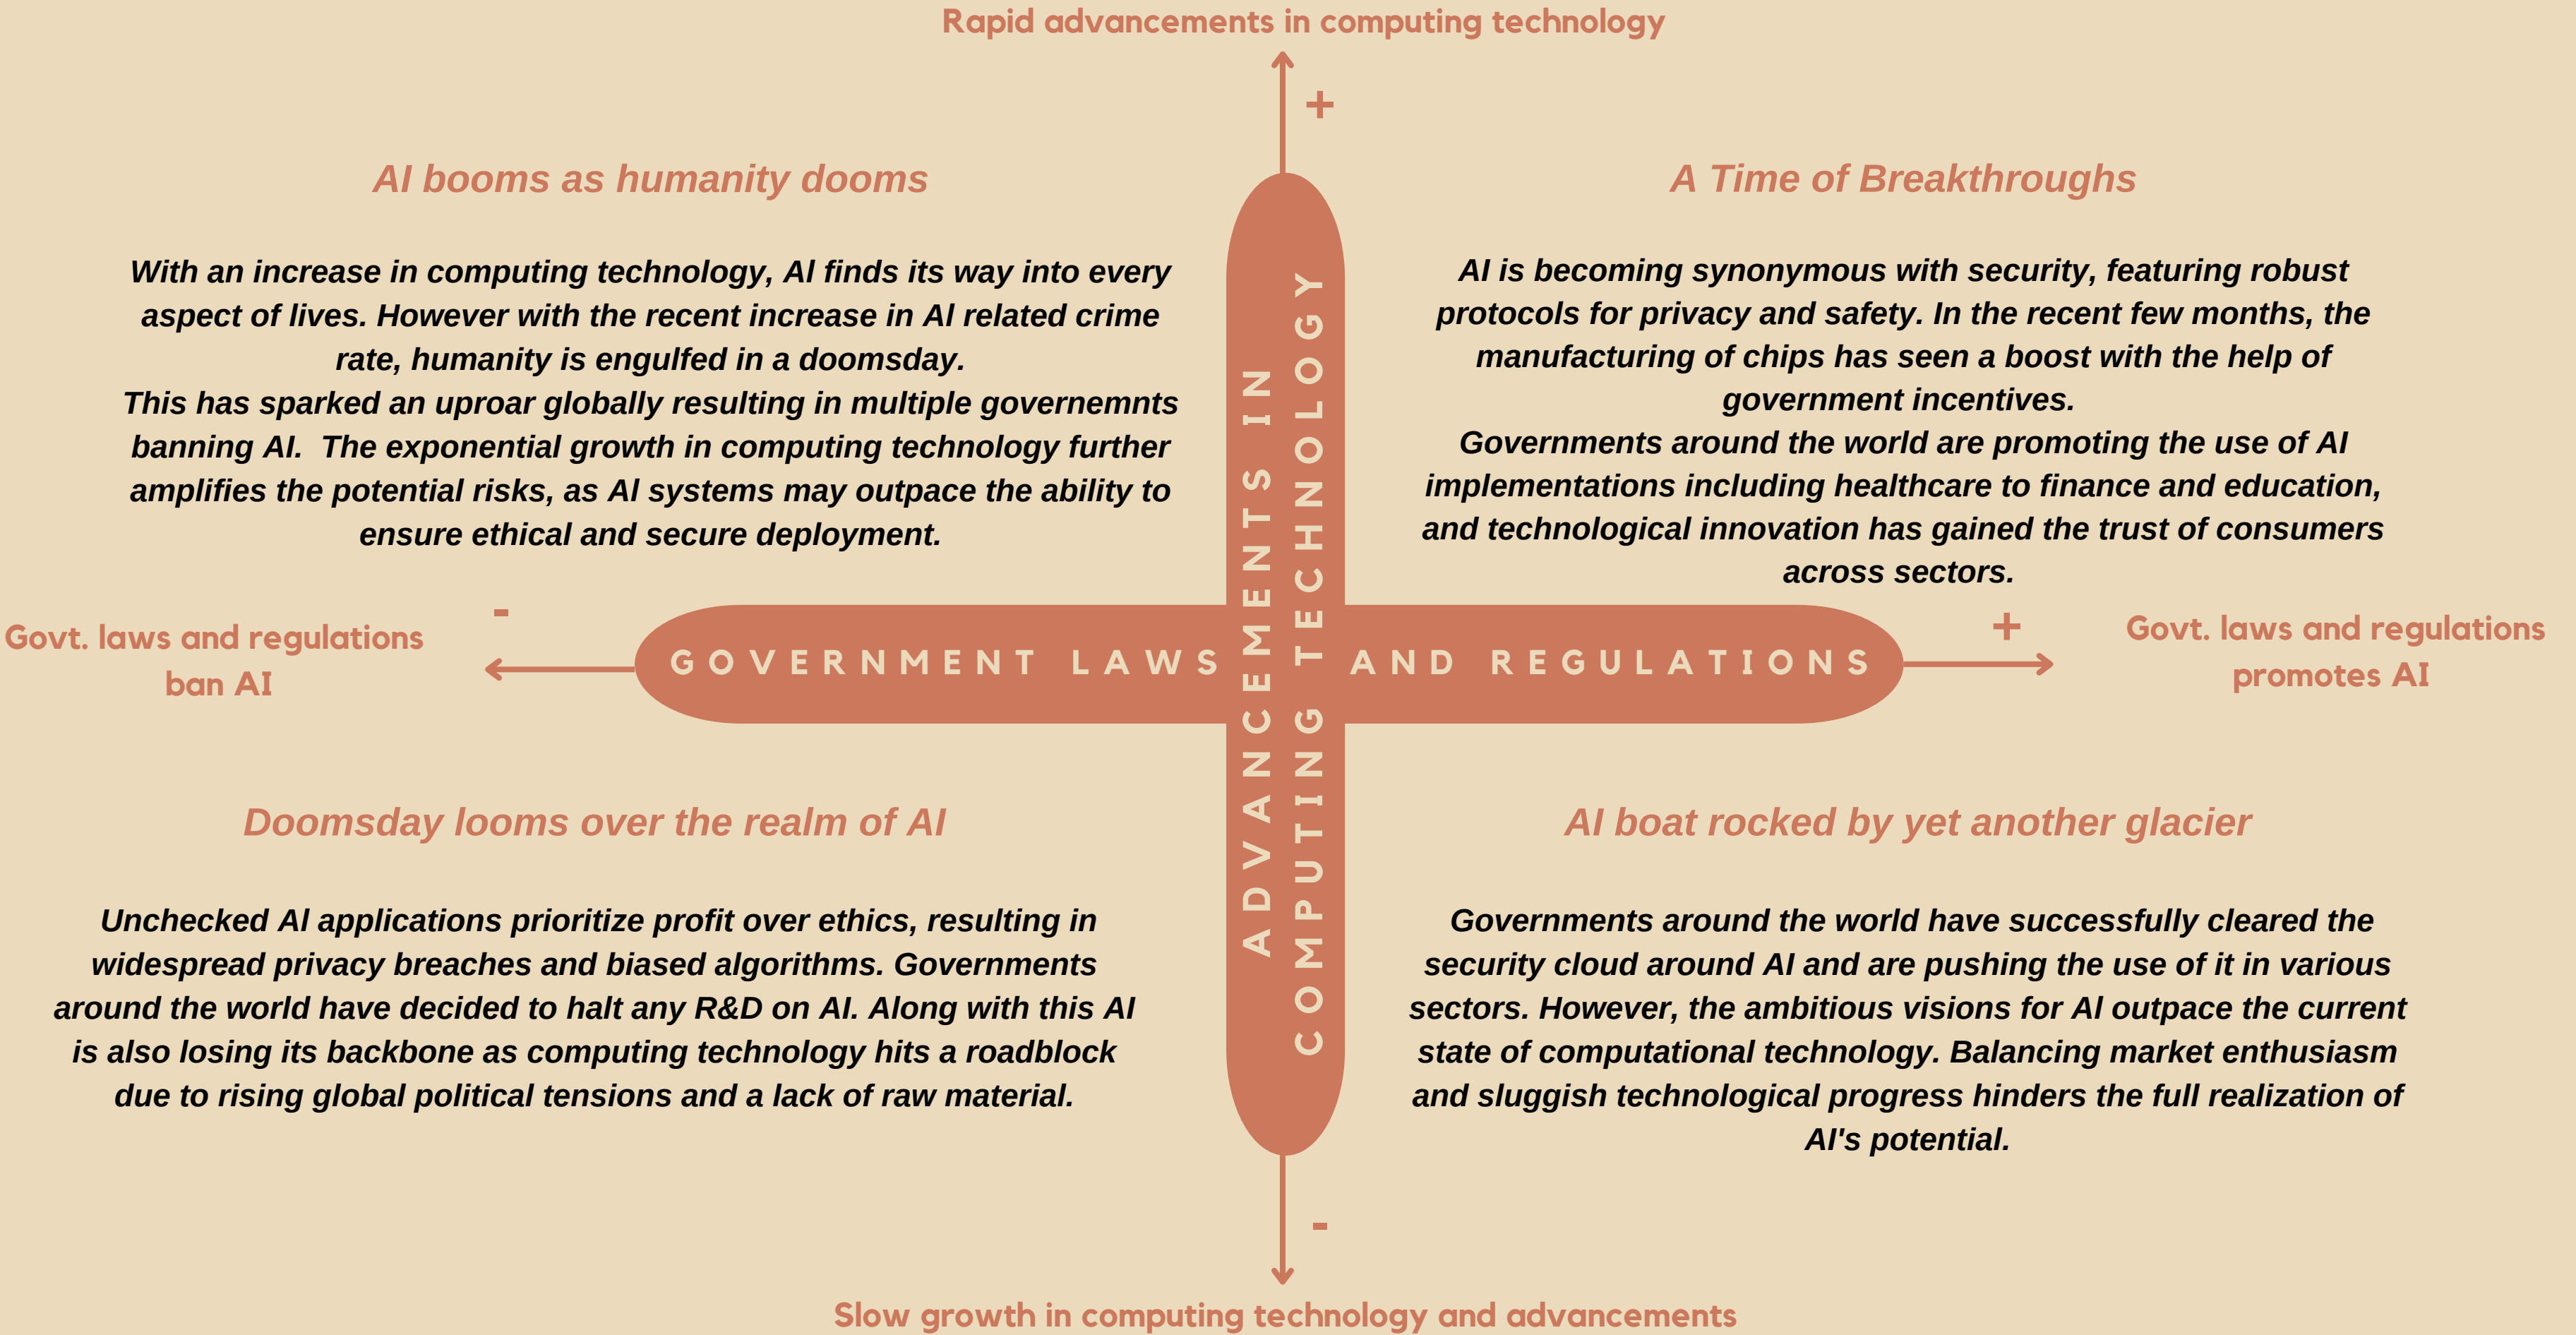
Rapid advancements in computing technology

+

AI booms as humanity dooms

With an increase in computing technology, AI finds its way into every aspect of lives. However with the recent increase in AI related crime rate, humanity is engulfed in a doomsday.
This has sparked an uproar globally resulting in multiple governemnts banning AI. The exponential growth in computing technology further amplifies the potential risks, as AI systems may outpace the ability to ensure ethical and secure deployment.

A Time of Breakthroughs

AI is becoming synonymous with security, featuring robust protocols for privacy and safety. In the recent few months, the manufacturing of chips has seen a boost with the help of government incentives.
Governments around the world are promoting the use of AI implementations including healthcare to finance and education, and technological innovation has gained the trust of consumers across sectors.

ADVANCEMENTS IN COMPUTING TECHNOLOGY

-

Govt. laws and regulations ban AI

GOVERNMENT LAWS AND REGULATIONS

+

Govt. laws and regulations promotes AI

Doomsday looms over the realm of AI

Unchecked AI applications prioritize profit over ethics, resulting in widespread privacy breaches and biased algorithms. Governments around the world have decided to halt any R&D on AI. Along with this AI is also losing its backbone as computing technology hits a roadblock due to rising global political tensions and a lack of raw material.

AI boat rocked by yet another glacier

Governments around the world have successfully cleared the security cloud around AI and are pushing the use of it in various sectors. However, the ambitious visions for AI outpace the current state of computational technology. Balancing market enthusiasm and sluggish technological progress hinders the full realization of AI's potential.

-

Slow growth in computing technology and advancements